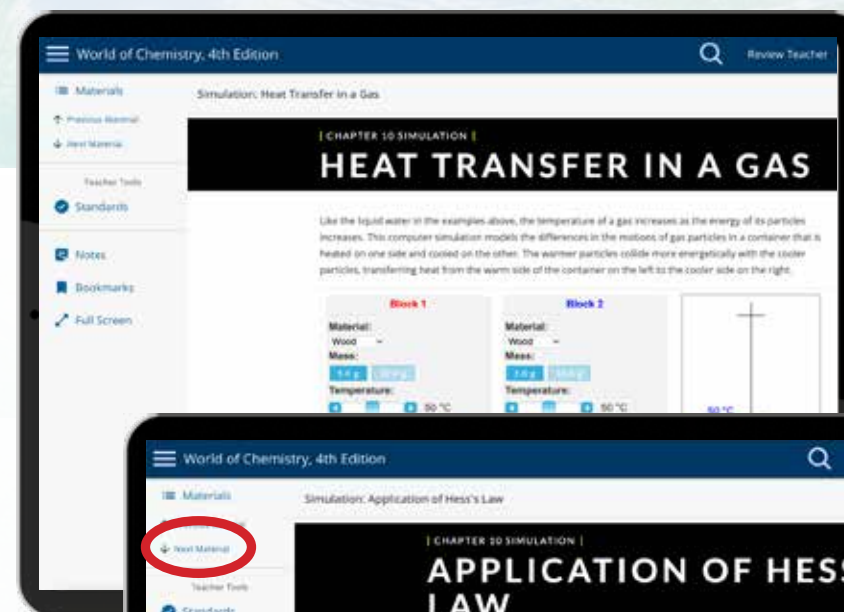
World of Chemistry, 4th Edition

Review Teacher

Materials

Previous Material

Next Material

Teacher Tools

Standards

Notes

Bookmarks

Full Screen

Simulation: Heat Transfer in a Gas

| CHAPTER 10 SIMULATION |

HEAT TRANSFER IN A GAS

Like the liquid water in the examples above, the temperature of a gas increases as the energy of its particles increases. This computer simulation models the differences in the motions of gas particles in a container that is heated on one side and cooled on the other. The warmer particles collide more energetically with the cooler particles, transferring heat from the warm side of the container on the left to the cooler side on the right.

Block 1

Material:

Wood

Mass:

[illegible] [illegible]

Temperature:

50 °C

Block 2

Material:

Wood

Mass:

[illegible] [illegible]

Temperature:

50 °C

50 °C

World of Chemistry, 4th Edition

Materials

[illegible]

Next Material

Teacher Tools

Standards

Simulation: Application of Hess's Law

| CHAPTER 10 SIMULATION |

APPLICATION OF HESS

LAW